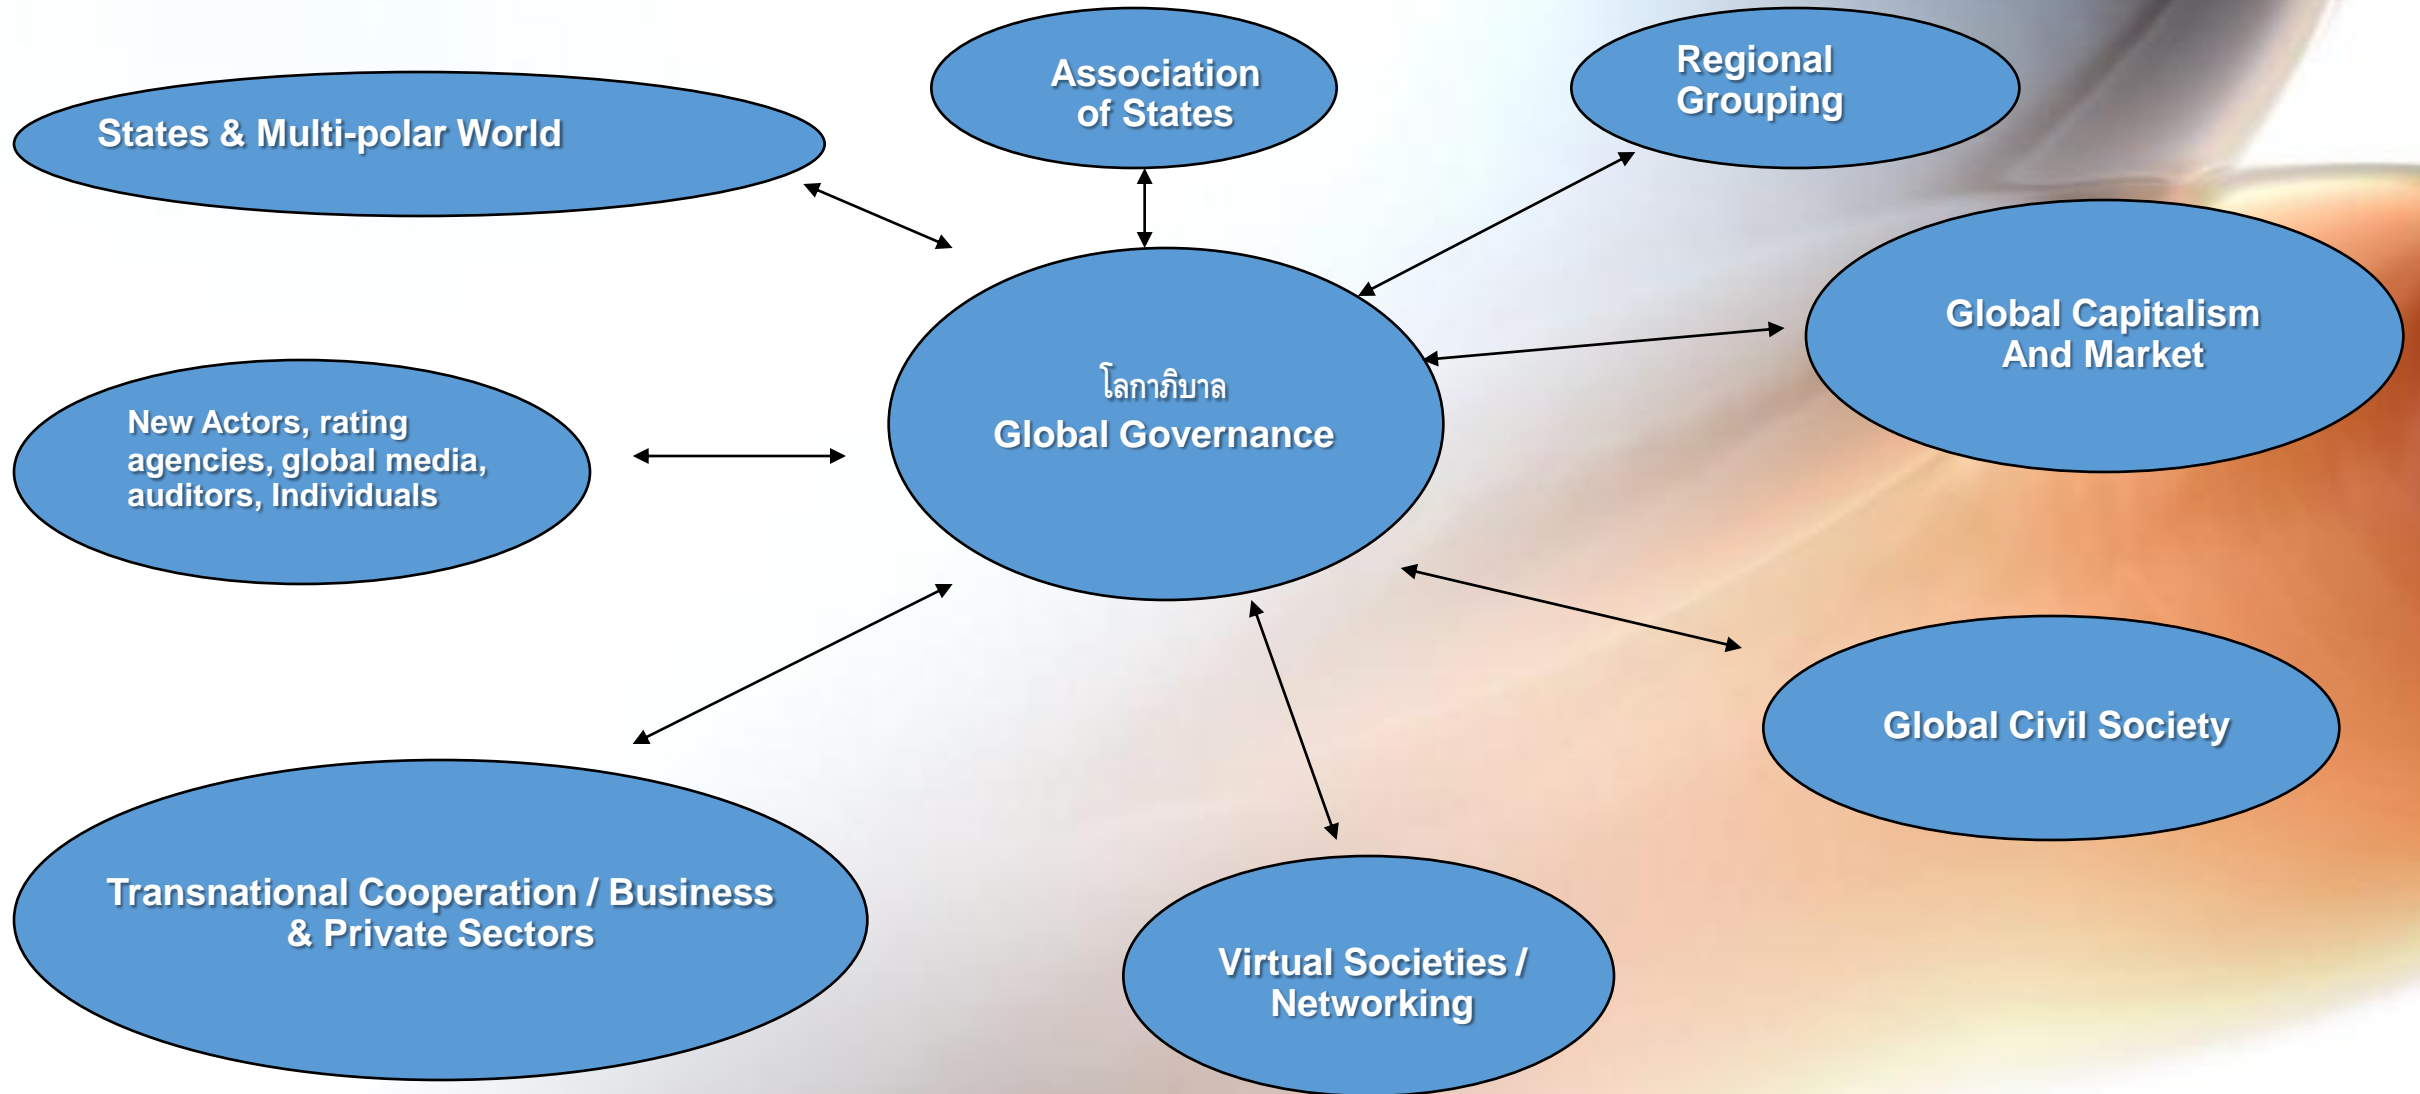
States & Multi-polar World

Association of States

Regional Grouping

โลกาภิบาล
Global Governance

Global Capitalism And Market

New Actors, rating agencies, global media, auditors, Individuals

Global Civil Society

Transnational Cooperation / Business & Private Sectors

Virtual Societies / Networking